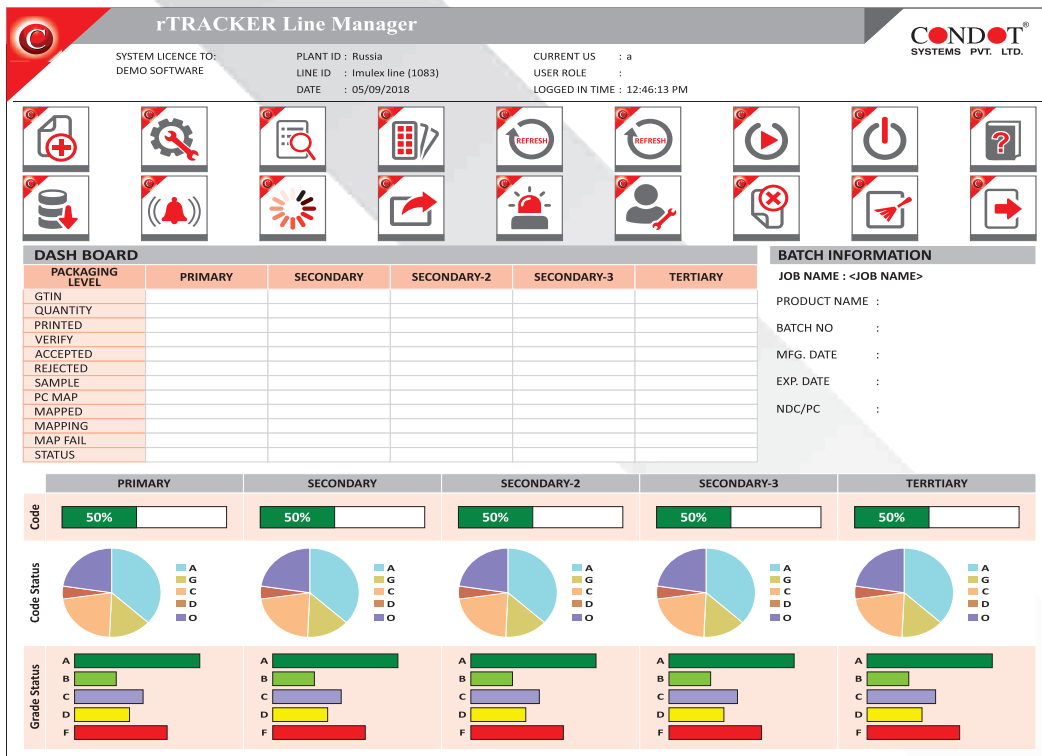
C

rTRACKER Line Manager

CONDOT®
SYSTEMS PVT. LTD.

SYSTEM LICENCE TO:
DEMO SOFTWARE

PLANT ID : Russia
LINE ID : Imulex line (1083)
DATE : 05/09/2018

CURRENT US : a
USER ROLE :
LOGGED IN TIME : 12:46:13 PM

REFRESH REFRESH

DASH BOARD

| PACKAGING LEVEL | PRIMARY | SECONDARY | SECONDARY-2 | SECONDARY-3 | TERTIARY |
|---|---|---|---|---|---|
| GTIN | | | | | |
| QUANTITY | | | | | |
| PRINTED | | | | | |
| VERIFY | | | | | |
| ACCEPTED | | | | | |
| REJECTED | | | | | |
| SAMPLE | | | | | |
| PC MAP | | | | | |
| MAPPED | | | | | |
| MAPPING | | | | | |
| MAP FAIL | | | | | |
| STATUS | | | | | |

BATCH INFORMATION
JOB NAME : <JOB NAME>
PRODUCT NAME :
BATCH NO :
MFG. DATE :
EXP. DATE :
NDC/PC :

| | PRIMARY | SECONDARY | SECONDARY-2 | SECONDARY-3 | TERRTIARY |
|---|---|---|---|---|---|
| Code | 50% | 50% | 50% | 50% | 50% |
| Code Status | A G C D O | A G C D O | A G C D O | A G C D O | A G C D O |
| Grade Status | A B C D F | A B C D F | A B C D F | A B C D F | A B C D F |